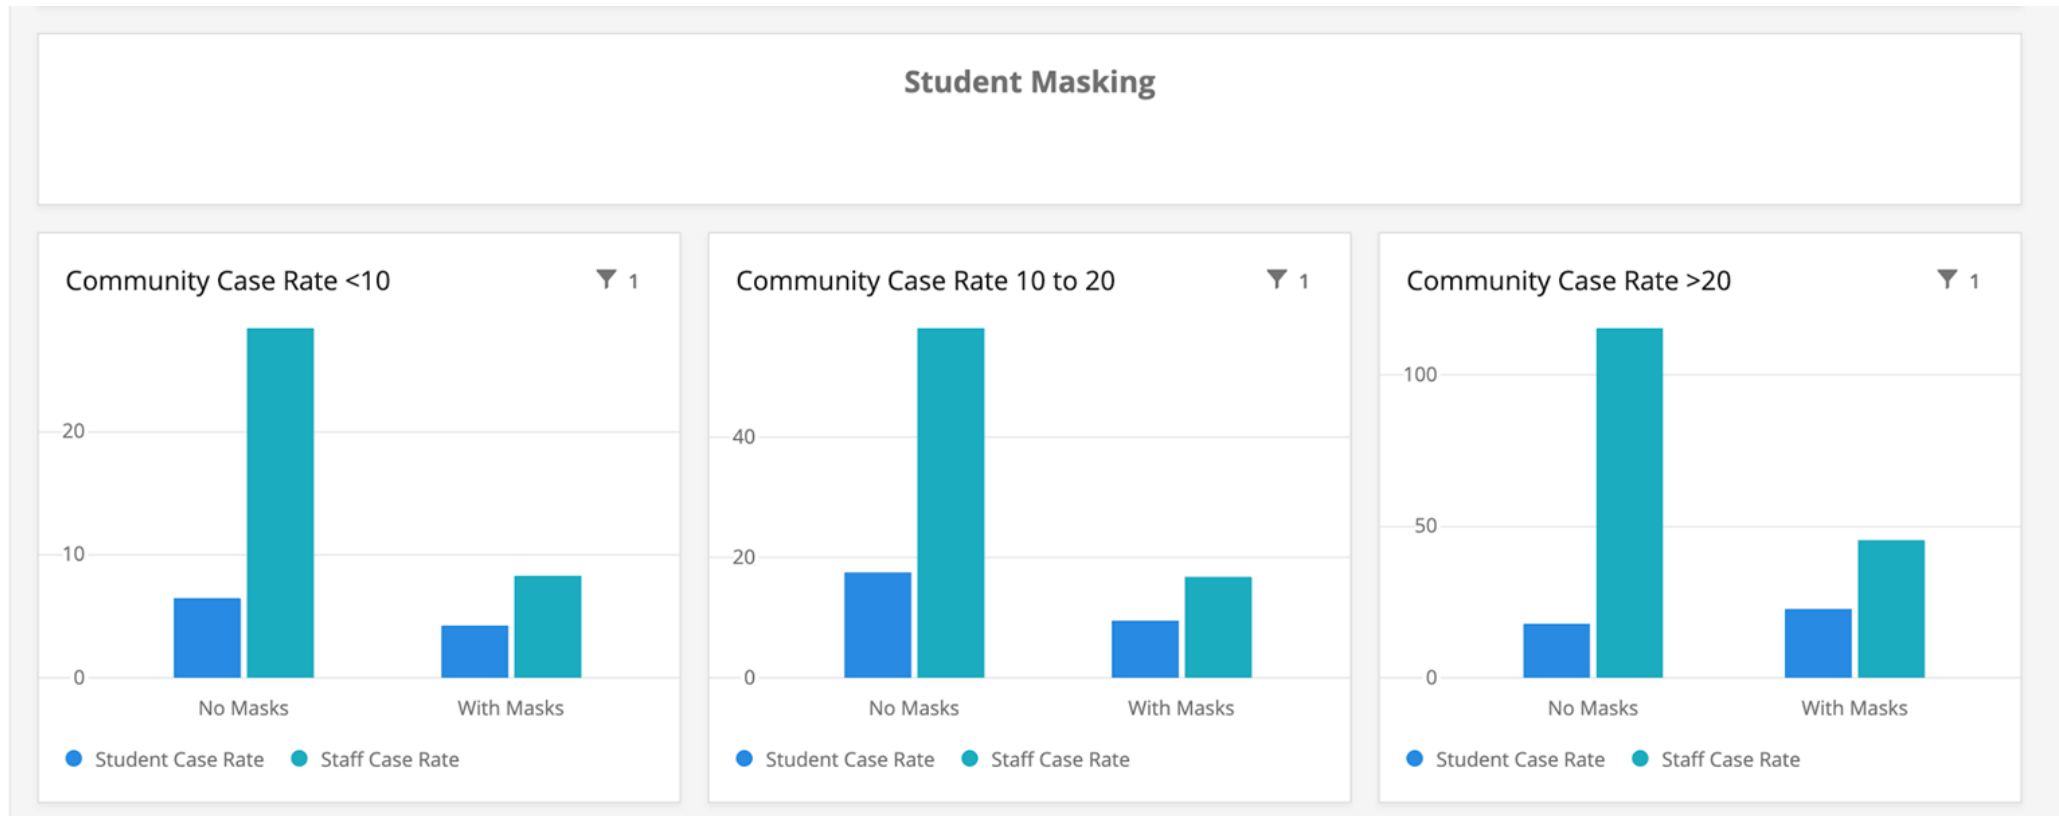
Student Masking

Community Case Rate <10

1

20
10
0

No Masks
With Masks

Student Case Rate
Staff Case Rate

Community Case Rate 10 to 20

1

40
20
0

No Masks
With Masks

Student Case Rate
Staff Case Rate

Community Case Rate >20

1

100
50
0

No Masks
With Masks

Student Case Rate
Staff Case Rate